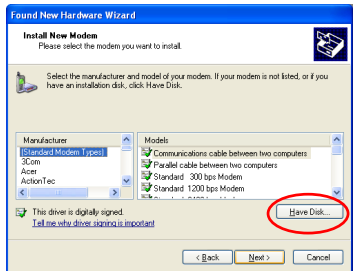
Found New Hardware Wizard

Install New Modem
Please select the modem you want to install.

Select the manufacturer and model of your modem. If your modem is not listed, or if you have an installation disk, click Have Disk.

| Manufacturer | Models |
|---|---|
| (Standard Modem Types) | Communications cable between two computers |
| 3Com | Parallel cable between two computers |
| Acer | Standard 300 bps Modem |
| ActionTec | Standard 1200 bps Modem |
| | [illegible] |

This driver is digitally signed.
Tell me why driver signing is important

Have Disk...

< Back Next > Cancel